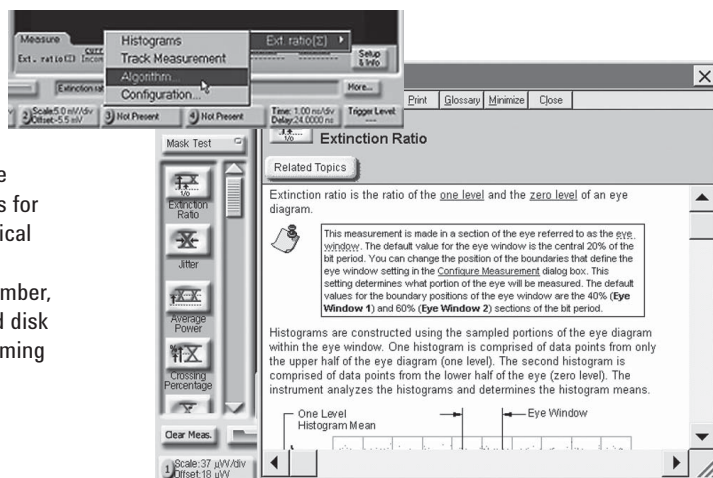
Measure
Ext. ratio
Histograms
Track Measurement
Algorithm...
Configuration...
Ext. ratio(Σ)
Setup & Info
Extinction rat
More...
Scale:5.0 mV/div Offset:-5.5 mV
Not Present
Not Present
Time: 1.00 ns/div Delay:24.0000 ns
Trigger Level
Print
Glossary
Minimize
Close
Extinction Ratio
Related Topics
Mask Test
Extinction Ratio
Jitter
Average Power
Crossing Percentage
Clear Meas.
Scale:37 µW/div Offset:18 µW

e
s for
ical

mber,
d disk
ming

Extinction ratio is the ratio of the one level and the zero level of an eye diagram.

This measurement is made in a section of the eye referred to as the eye window. The default value for the eye window is the central 20% of the bit period. You can change the position of the boundaries that define the eye window setting in the Configure Measurement dialog box. This setting determines what portion of the eye will be measured. The default values for the boundary positions of the eye window are the 40% (Eye Window 1) and 60% (Eye Window 2) sections of the bit period.

Histograms are constructed using the sampled portions of the eye diagram within the eye window. One histogram is comprised of data points from only the upper half of the eye diagram (one level). The second histogram is comprised of data points from the lower half of the eye (zero level). The instrument analyzes the histograms and determines the histogram means.

One Level Histogram Mean
Eye Window